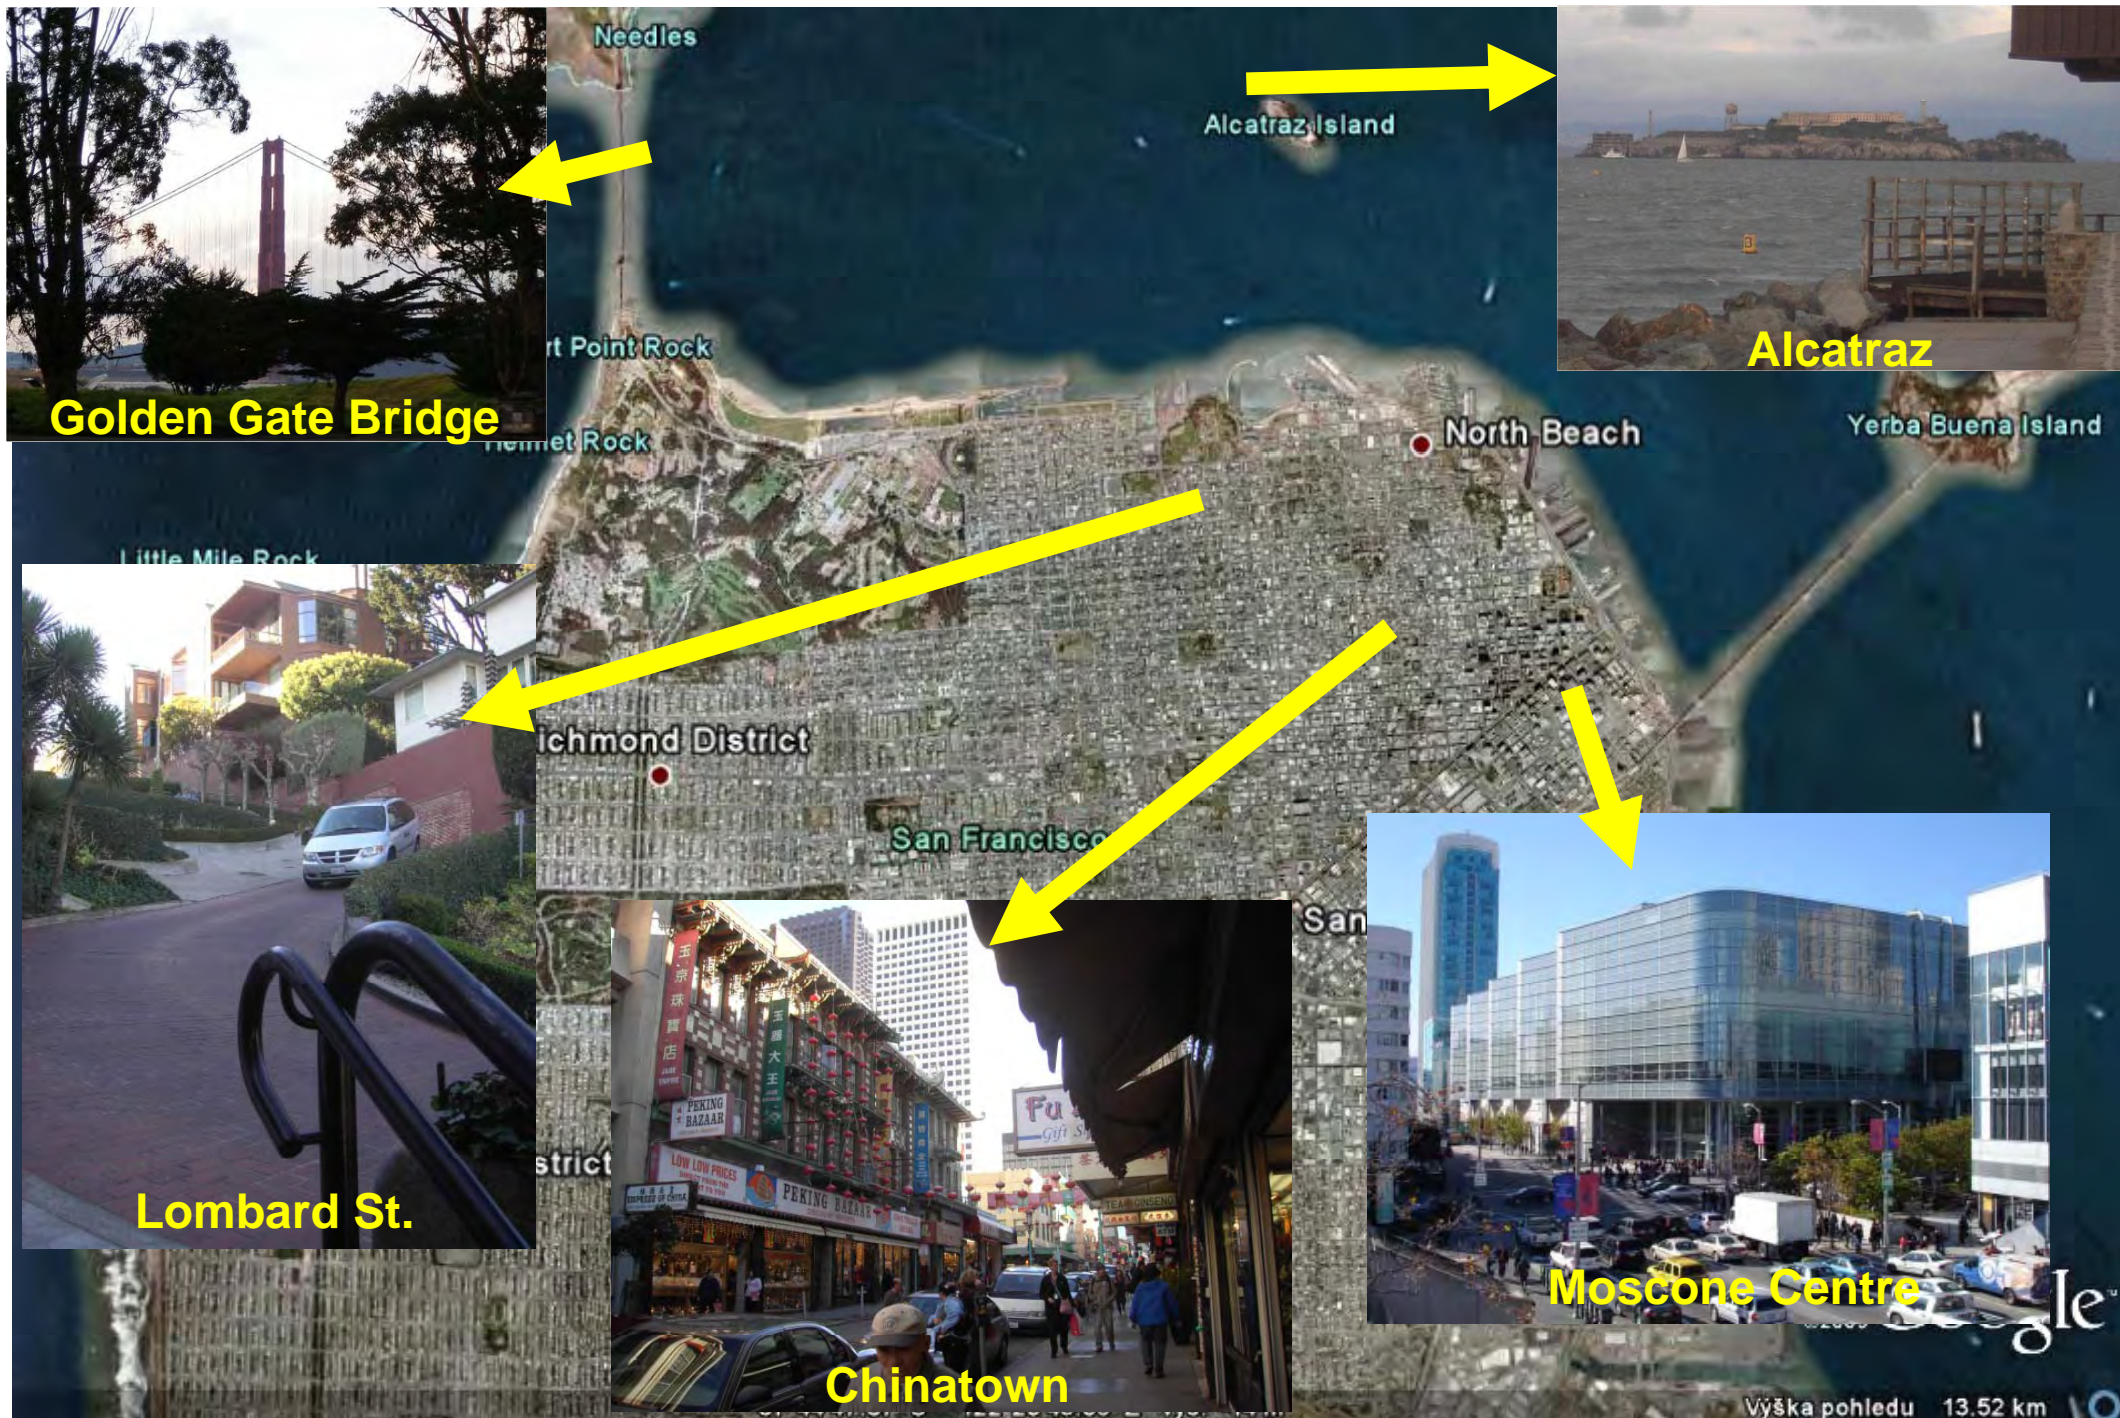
Needles

Alcatraz Island

Golden Gate Bridge

Alcatraz

rt Point Rock

Helmet Rock

North Beach

Yerba Buena Island

Little Mile Rock

ichmond District

San Francisco

San

strict

Lombard St.

PEKING BAZAAR

LOW LOW PRICES

PEKING BAZAAR

Fu

Gift

Chinatown

Moscone Centre

Google

Výška pohledu 13.52 km